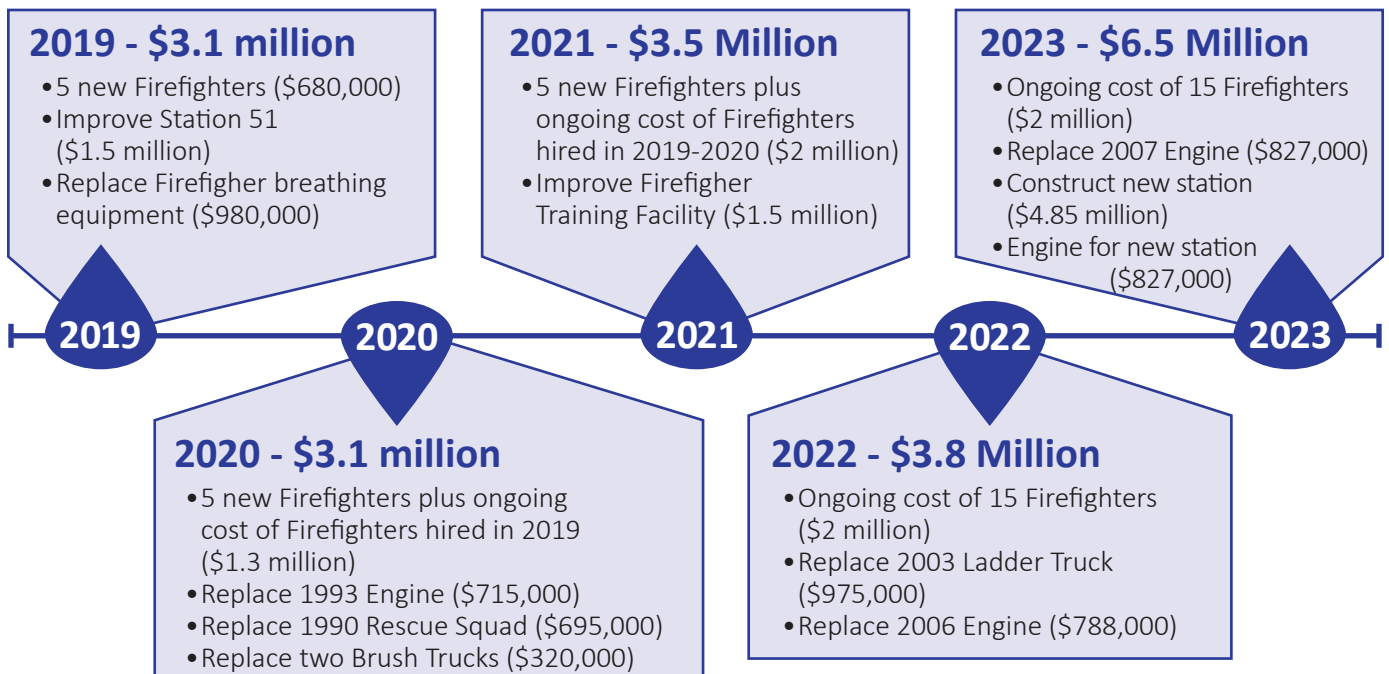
2019 - $3.1 million
• 5 new Firefighters ($680,000)
• Improve Station 51 ($1.5 million)
• Replace Firefigher breathing equipment ($980,000)

2021 - $3.5 Million
• 5 new Firefighters plus ongoing cost of Firefighters hired in 2019-2020 ($2 million)
• Improve Firefigher Training Facility ($1.5 million)

2023 - $6.5 Million
• Ongoing cost of 15 Firefighters ($2 million)
• Replace 2007 Engine ($827,000)
• Construct new station ($4.85 million)
• Engine for new station ($827,000)

2019

2020

2021

2022

2023

2020 - $3.1 million
• 5 new Firefighters plus ongoing cost of Firefighters hired in 2019 ($1.3 million)
• Replace 1993 Engine ($715,000)
• Replace 1990 Rescue Squad ($695,000)
• Replace two Brush Trucks ($320,000)

2022 - $3.8 Million
• Ongoing cost of 15 Firefighters ($2 million)
• Replace 2003 Ladder Truck ($975,000)
• Replace 2006 Engine ($788,000)